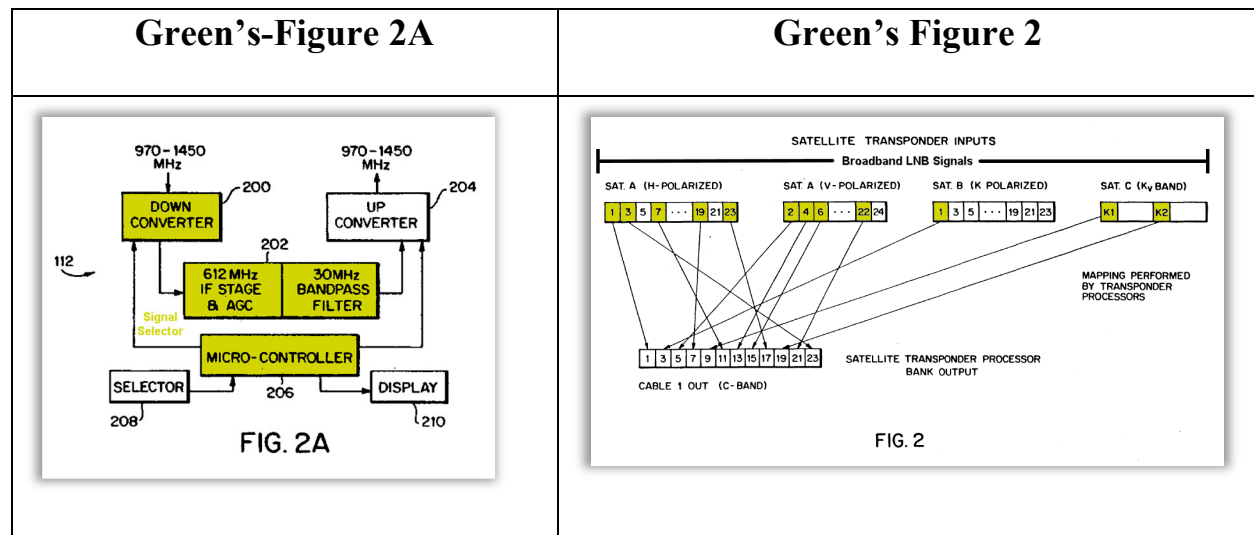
| Green's-Figure 2A | Green's Figure 2 |
|---|---|
| 970-1450 MHz<br>970-1450 MHz<br>DOWN CONVERTER<br>200<br>UP CONVERTER<br>204<br>202<br>112<br>612 MHz IF STAGE & AGC<br>30MHz BANDPASS FILTER<br>Signal Selector<br>MICRO-CONTROLLER<br>SELECTOR<br>206<br>DISPLAY<br>208<br>210<br>FIG. 2A | SATELLITE TRANSPONDER INPUTS<br>Broadband LNB Signals<br>SAT. A (H-POLARIZED)<br>SAT. A (V-POLARIZED)<br>SAT. B (K POLARIZED)<br>SAT. C ($K_V$ BAND)<br>1 3 5 7 ... 19 21 23<br>2 4 6 ... 22 24<br>1 3 5 ... 19 21 23<br>K1 K2<br>MAPPING PERFORMED BY TRANSPONDER PROCESSORS<br>1 3 5 7 9 11 13 15 17 19 21 23<br>SATELLITE TRANSPONDER PROCESSOR BANK OUTPUT<br>CABLE 1 OUT (C-BAND)<br>FIG. 2 |